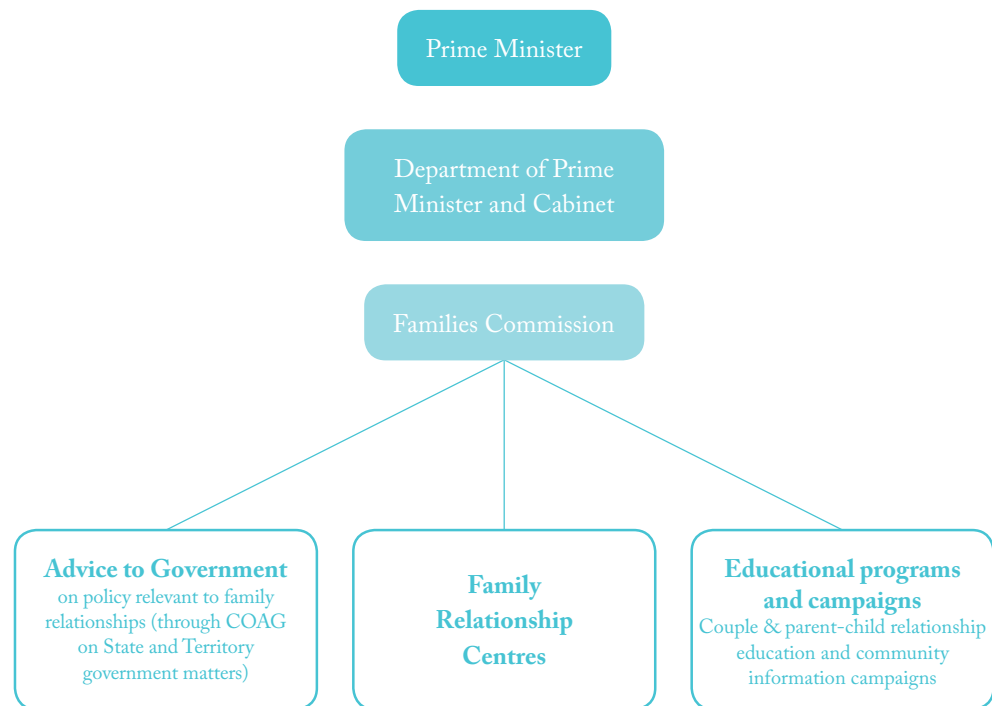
Prime Minister

Department of Prime Minister and Cabinet

Families Commission

Advice to Government
on policy relevant to family relationships (through COAG on State and Territory government matters)

Family Relationship Centres

Educational programs and campaigns
Couple & parent-child relationship education and community information campaigns